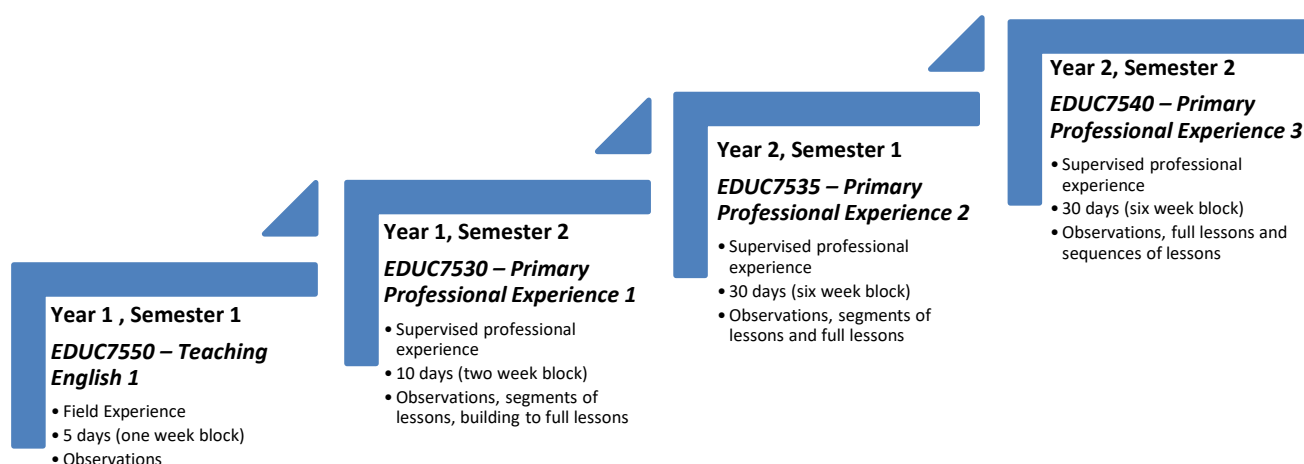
**Year 1 , Semester 1**

*EDUC7550 – Teaching English 1*

- Field Experience
- 5 days (one week block)
- Observations

**Year 1, Semester 2**

*EDUC7530 – Primary Professional Experience 1*

- Supervised professional experience
- 10 days (two week block)
- Observations, segments of lessons, building to full lessons

**Year 2, Semester 1**

*EDUC7535 – Primary Professional Experience 2*

- Supervised professional experience
- 30 days (six week block)
- Observations, segments of lessons and full lessons

**Year 2, Semester 2**

*EDUC7540 – Primary Professional Experience 3*

- Supervised professional experience
- 30 days (six week block)
- Observations, full lessons and sequences of lessons